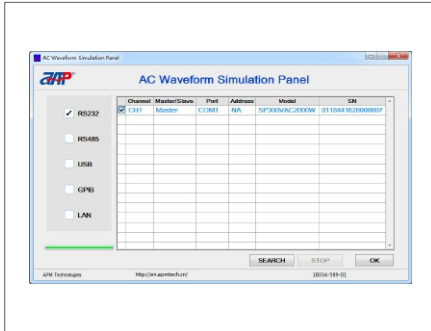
AC Waveform Simulation Panel

APM

AC Waveform Simulation Panel

✓ RS232

RS485

USB

GPIB

LAN

| | Channel | Master/Slave | Port | Address | Model | SN |
|---|---|---|---|---|---|---|
| ✓ | CH1 | Master | COM1 | NA | SP300VAC2000W | 0118441820000037 |

SEARCH

STOP

OK

APM Technologies

http://en.apmtech.cn/

18036-589-01